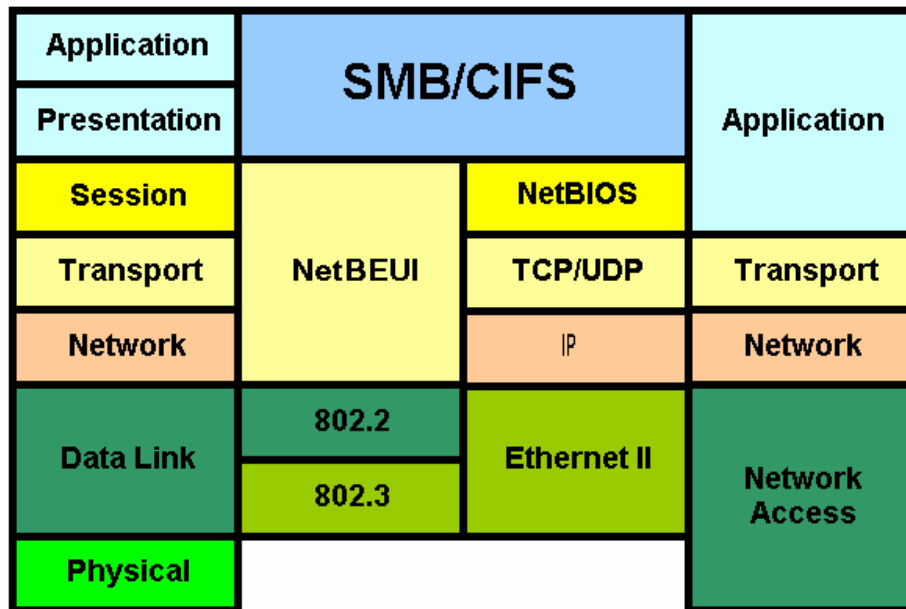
| Application | SMB/CIFS | | Application |
|---|---|---|---|
| Presentation | | | |
| Session | NetBEUI | NetBIOS | |
| Transport | | TCP/UDP | Transport |
| Network | | IP | Network |
| Data Link | 802.2 | Ethernet II | Network Access |
| | 802.3 | | |
| Physical | | | |